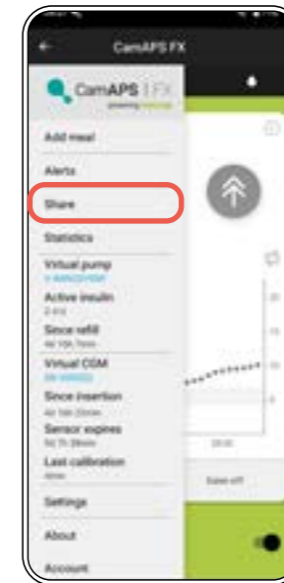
CamAPS FX

CamAPS FX

Add meal

Alerts

Share

Statistics

Virtual pump

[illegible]

Active insulin

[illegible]

Since refill

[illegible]

Virtual CGM

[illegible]

Since insertion

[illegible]

Sensor expires

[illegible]

Last calibration

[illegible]

Settings

About

Account